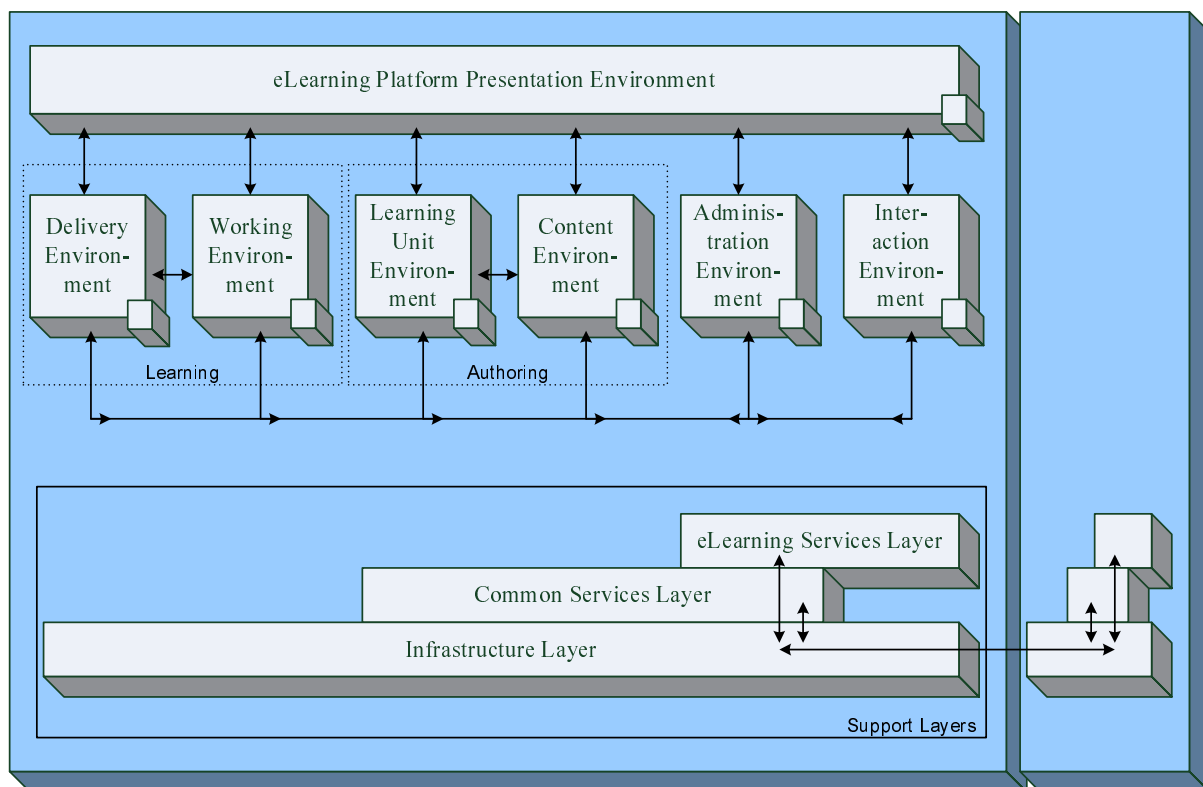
eLearning Platform Presentation Environment

Delivery Environment

Working Environment

Learning Unit Environment

Content Environment

Administration Environment

Interaction Environment

Learning

Authoring

eLearning Services Layer

Common Services Layer

Infrastructure Layer

Support Layers